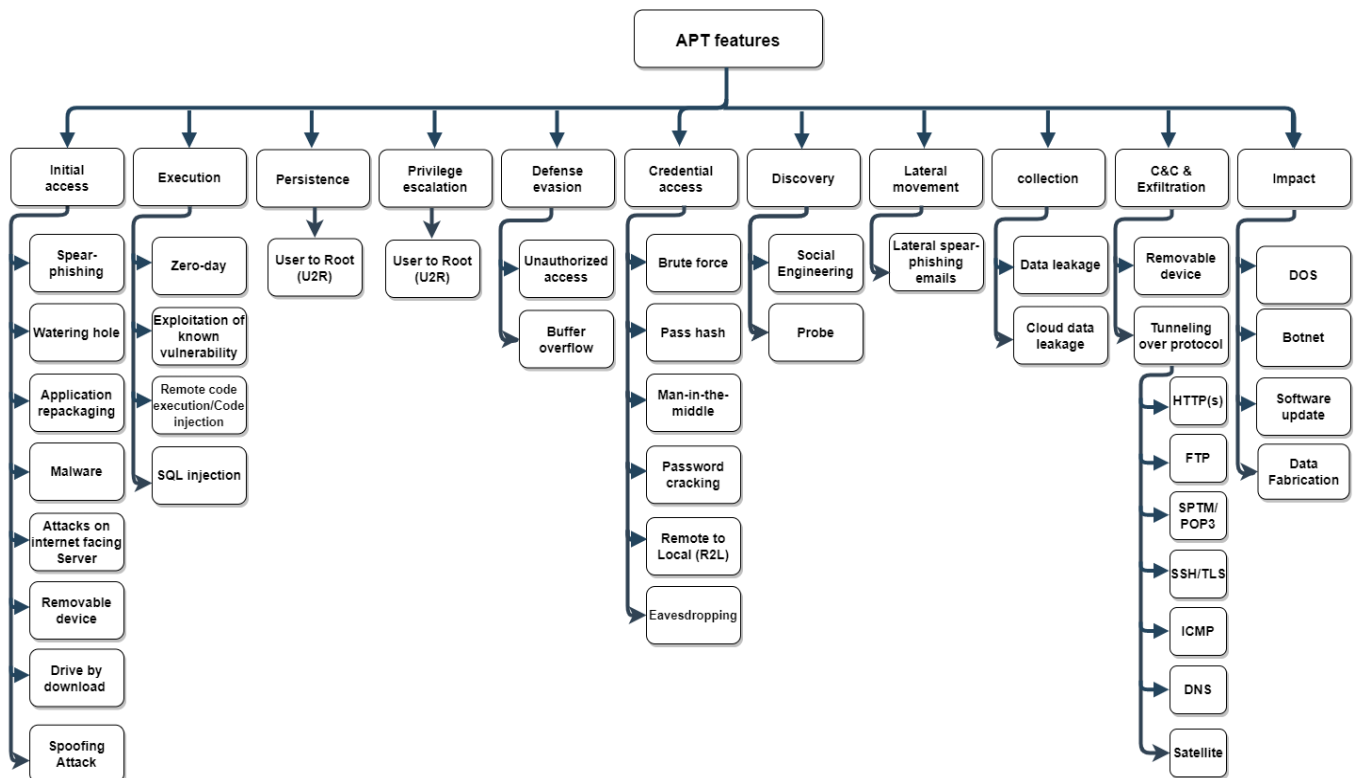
APT features

Initial access
Spear-phishing
Watering hole
Application repackaging
Malware
Attacks on internet facing Server
Removable device
Drive by download
Spoofing Attack

Execution
Zero-day
Exploitation of known vulnerability
Remote code execution/Code injection
SQL injection

Persistence
User to Root (U2R)

Privilege escalation
User to Root (U2R)

Defense evasion
Unauthorized access
Buffer overflow

Credential access
Brute force
Pass hash
Man-in-the-middle
Password cracking
Remote to Local (R2L)
Eavesdropping

Discovery
Social Engineering
Probe

Lateral movement
Lateral spear-phishing emails

collection
Data leakage
Cloud data leakage

C&C & Exfiltration
Removable device
Tunneling over protocol
HTTP(s)
FTP
SPTM/ POP3
SSH/TLS
ICMP
DNS
Satellite

Impact
DOS
Botnet
Software update
Data Fabrication